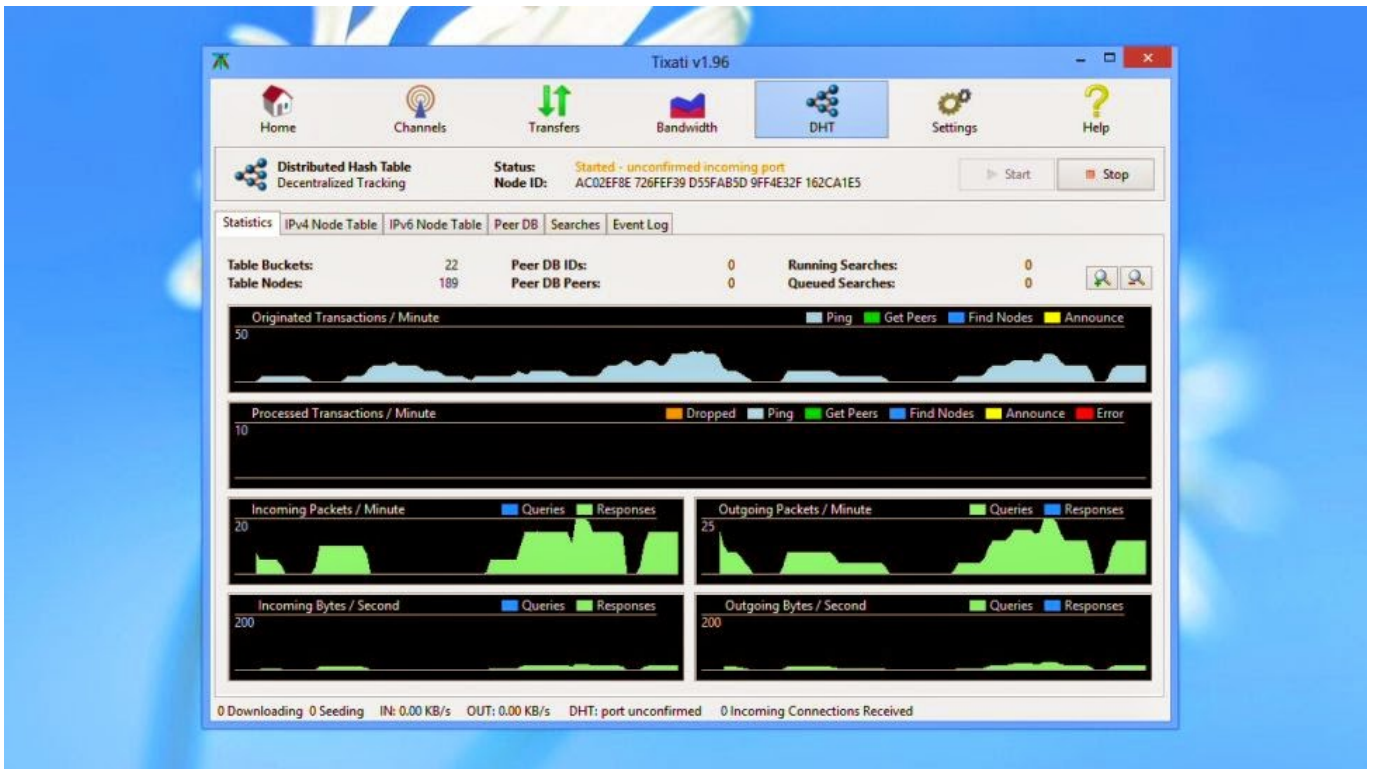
Tixati v1.96

Home
Channels
Transfers
Bandwidth
DHT
Settings
Help

Distributed Hash Table
Decentralized Tracking
Status: Started - unconfirmed incoming port
Node ID: AC02EF8E 726FEF39 D55FAB5D 9FF4E32F 162CA1E5
Start
Stop

Statistics
IPv4 Node Table
IPv6 Node Table
Peer DB
Searches
Event Log

Table Buckets: 22
Table Nodes: 189
Peer DB IDs: 0
Peer DB Peers: 0
Running Searches: 0
Queued Searches: 0

Originated Transactions / Minute
Ping
Get Peers
Find Nodes
Announce
50

Processed Transactions / Minute
Dropped
Ping
Get Peers
Find Nodes
Announce
Error
10

Incoming Packets / Minute
Queries
Responses
20

Outgoing Packets / Minute
Queries
Responses
25

Incoming Bytes / Second
Queries
Responses
200

Outgoing Bytes / Second
Queries
Responses
200

0 Downloading 0 Seeding IN: 0.00 KB/s OUT: 0.00 KB/s DHT: port unconfirmed 0 Incoming Connections Received